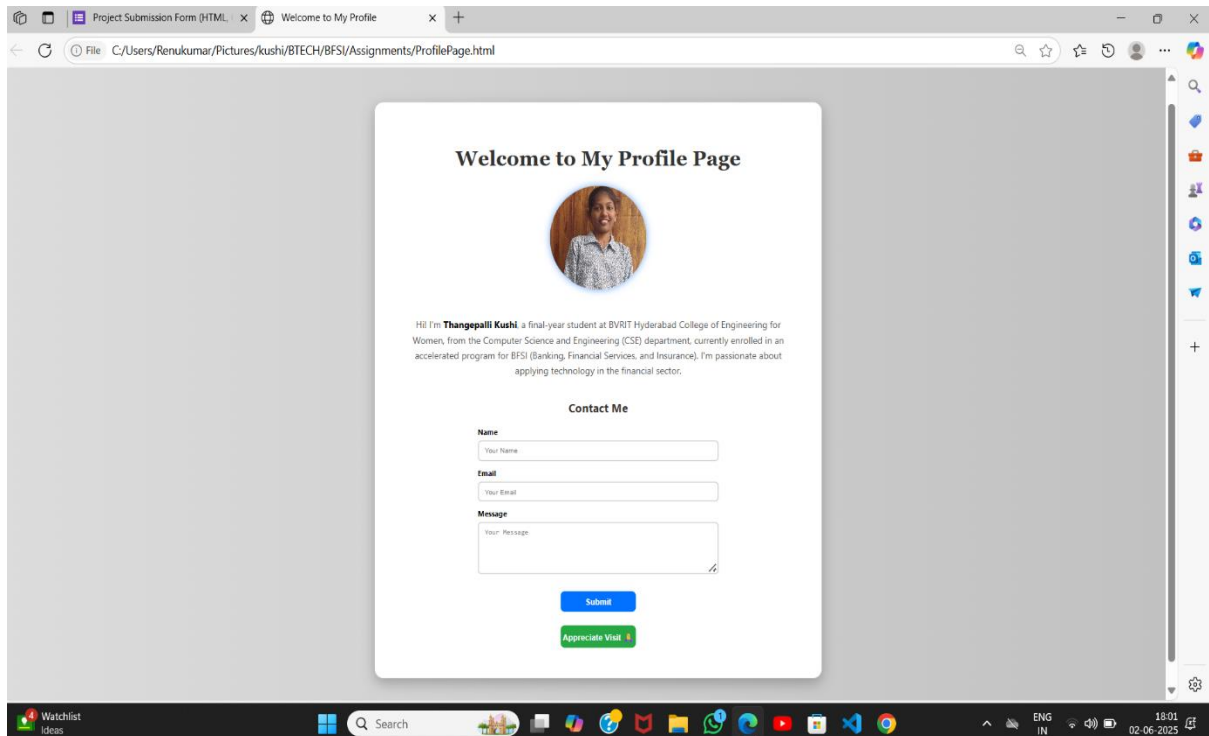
Project Submission Form (HTML, ( ×
Welcome to My Profile ×
+

File C:/Users/Renukumar/Pictures/kushi/BTECH/BFSI/Assignments/ProfilePage.html

Welcome to My Profile Page

Hi! I'm **Thangepalli Kushi**, a final-year student at BVRIT Hyderabad College of Engineering for Women, from the Computer Science and Engineering (CSE) department, currently enrolled in an accelerated program for BFSI (Banking, Financial Services, and Insurance). I'm passionate about applying technology in the financial sector.

Contact Me

Name

Your Name

Email

Your Email

Message

Your Message

Submit

Appreciate Visit

4 Watchlist
Ideas

Search

ENG
IN

18:01
02-06-2025